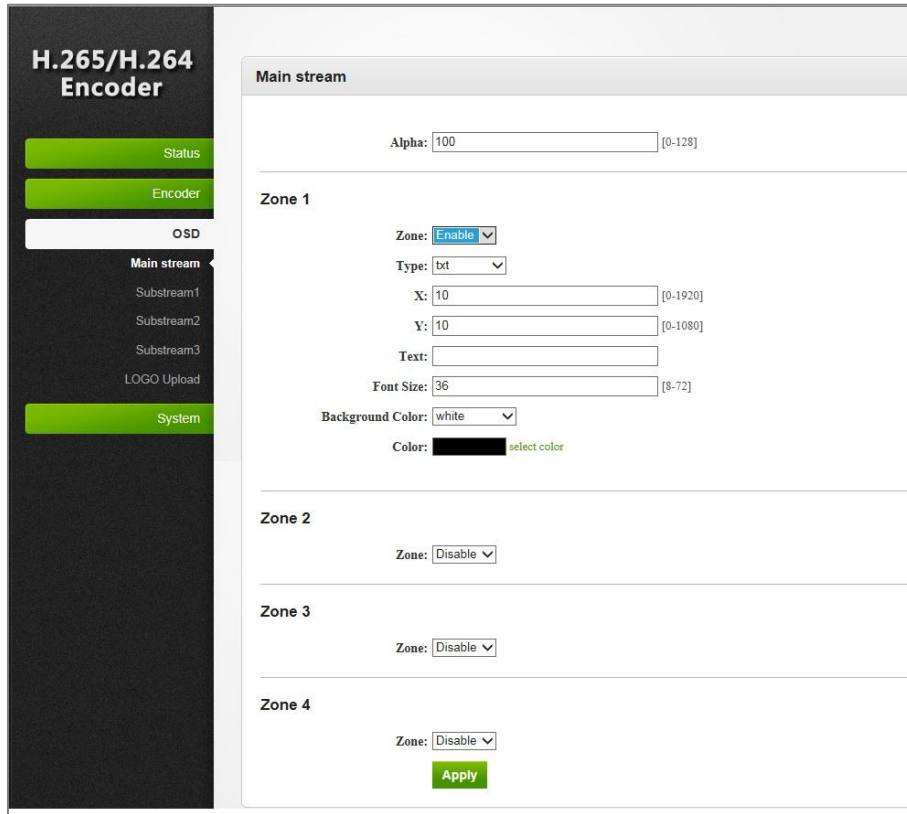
H.265/H.264 Encoder

Status

Encoder

OSD

Main stream

Substream1

Substream2

Substream3

LOGO Upload

System

Main stream

Alpha: 100 [0-128]

Zone 1

Zone: Enable

Type: txt

X: 10 [0-1920]

Y: 10 [0-1080]

Text:

Font Size: 36 [8-72]

Background Color: white

Color: select color

Zone 2

Zone: Disable

Zone 3

Zone: Disable

Zone 4

Zone: Disable

Apply